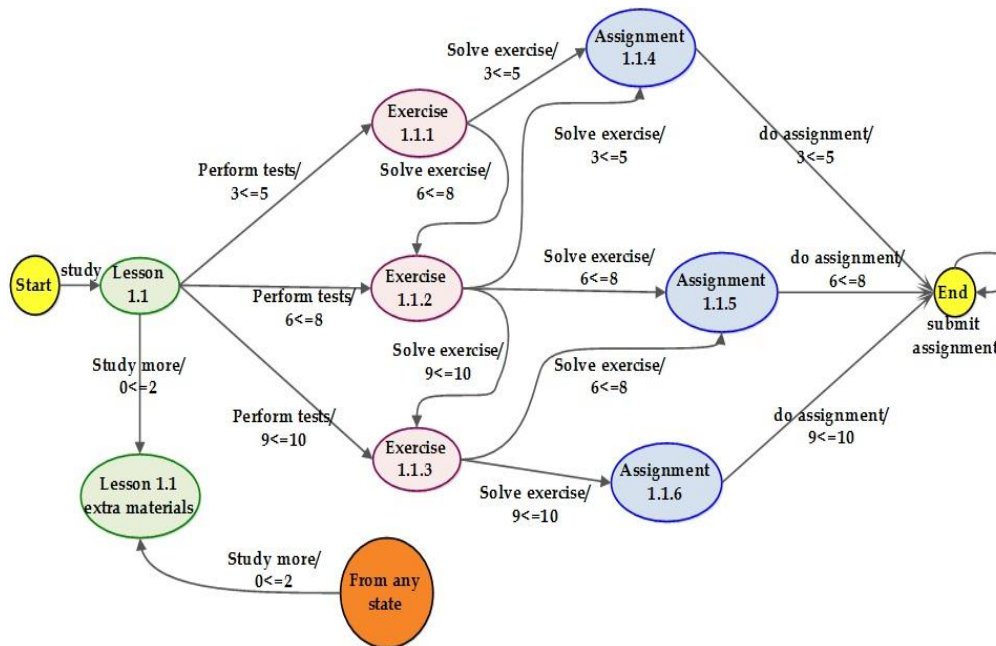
Solve exercise/
3<=5

Assignment
1.1.4

Exercise
1.1.1

Solve exercise/
3<=5

do assignment/
3<=5

Perform tests/
3<=5

Solve exercise/
6<=8

Start

study

Lesson
1.1

Exercise
1.1.2

Solve exercise/
6<=8

Assignment
1.1.5

do assignment/
6<=8

End

Perform tests/
6<=8

submit
assignment

Study more/
0<=2

Solve exercise/
9<=10

Solve exercise/
6<=8

Perform tests/
9<=10

Exercise
1.1.3

do assignment/
9<=10

Assignment
1.1.6

Lesson 1.1
extra materials

Solve exercise/
9<=10

Study more/
0<=2

From any
state